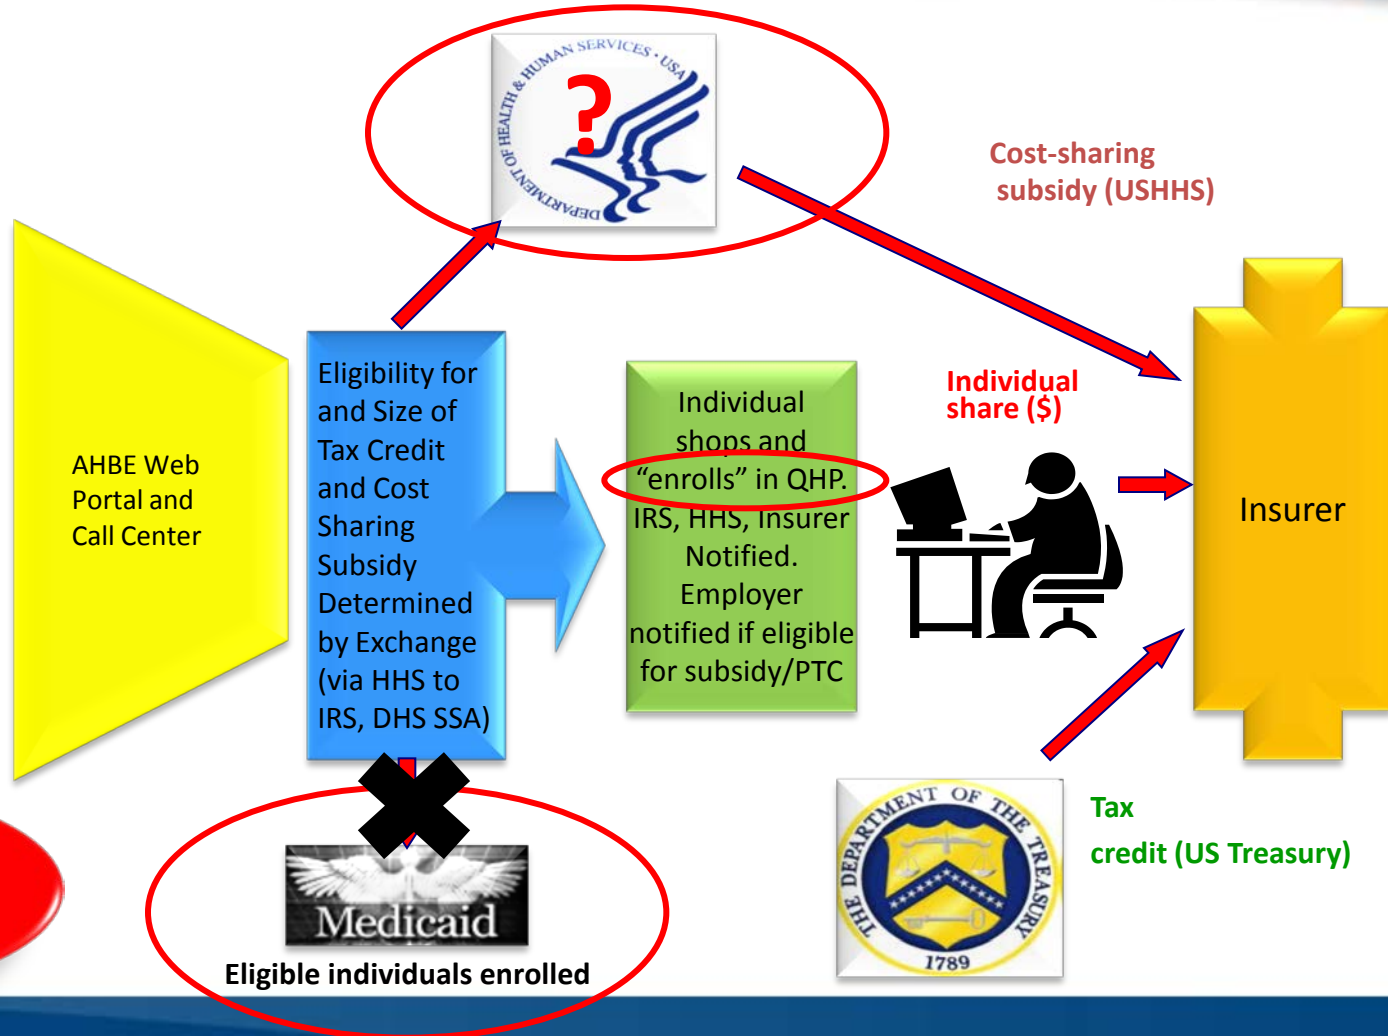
DEPARTMENT OF HEALTH & HUMAN SERVICES · USA

?

Cost-sharing subsidy (USHHS)

AHBE Web Portal and Call Center

Eligibility for and Size of Tax Credit and Cost Sharing Subsidy Determined by Exchange (via HHS to IRS, DHS SSA)

Individual shops and "enrolls" in QHP. IRS, HHS, Insurer Notified. Employer notified if eligible for subsidy/PTC

Individual share ($)

Insurer

Medicaid

Eligible individuals enrolled

THE DEPARTMENT OF THE TREASURY 1789

Tax credit (US Treasury)